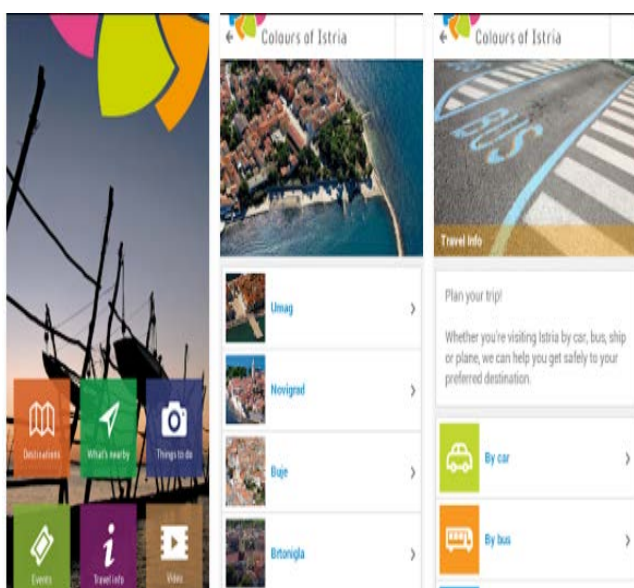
Destinations

What's nearby

Things to do

Events

Travel info

Video

Colours of Istria

Umag

Novigrad

Buje

Brtonigla

Colours of Istria

BUS

Travel Info

Plan your trip!

Whether you're visiting Istria by car, bus, ship or plane, we can help you get safely to your preferred destination.

By car

By bus